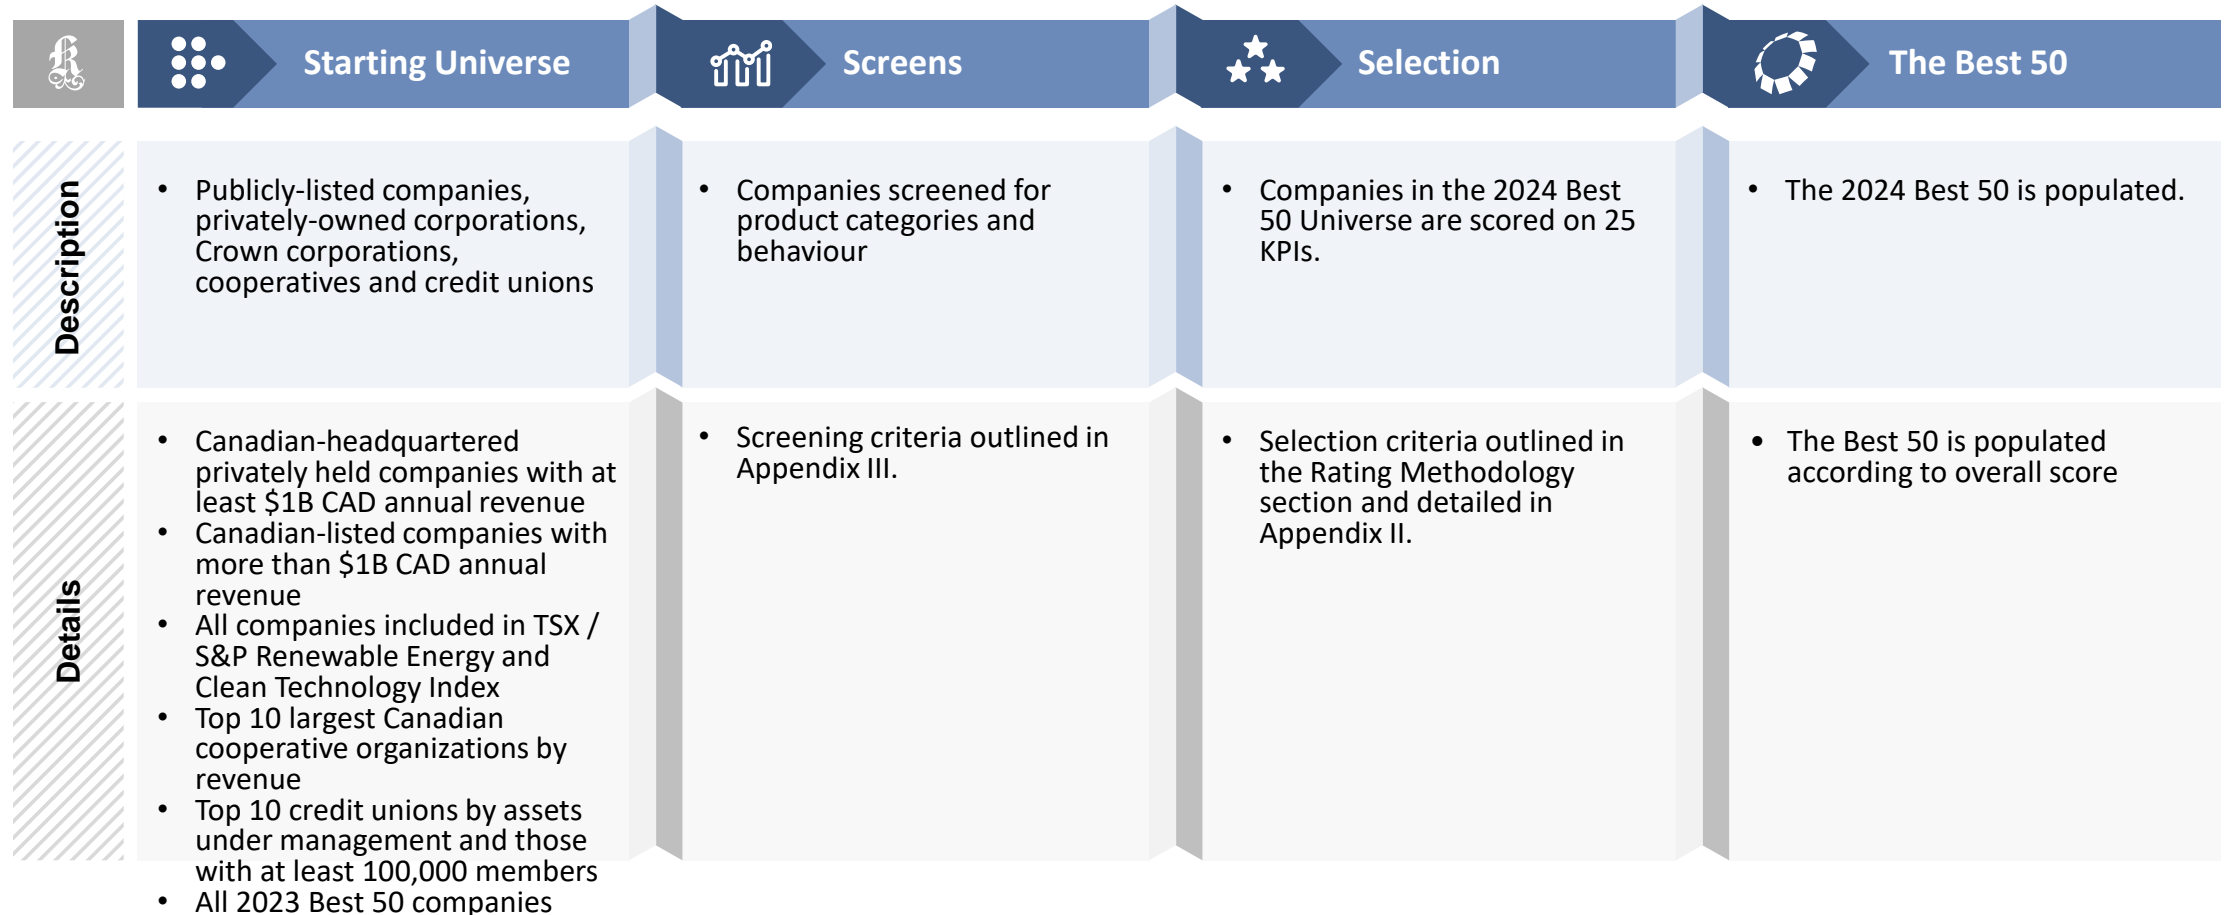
| | Starting Universe | Screens | Selection | The Best 50 |
|---|---|---|---|---|
| Description | • Publicly-listed companies, privately-owned corporations, Crown corporations, cooperatives and credit unions | • Companies screened for product categories and behaviour | • Companies in the 2024 Best 50 Universe are scored on 25 KPIs. | • The 2024 Best 50 is populated. |
| Details | • Canadian-headquartered privately held companies with at least $1B CAD annual revenue<br>• Canadian-listed companies with more than $1B CAD annual revenue<br>• All companies included in TSX / S&P Renewable Energy and Clean Technology Index<br>• Top 10 largest Canadian cooperative organizations by revenue<br>• Top 10 credit unions by assets under management and those with at least 100,000 members<br>• All 2023 Best 50 companies | • Screening criteria outlined in Appendix III. | • Selection criteria outlined in the Rating Methodology section and detailed in Appendix II. | • The Best 50 is populated according to overall score |